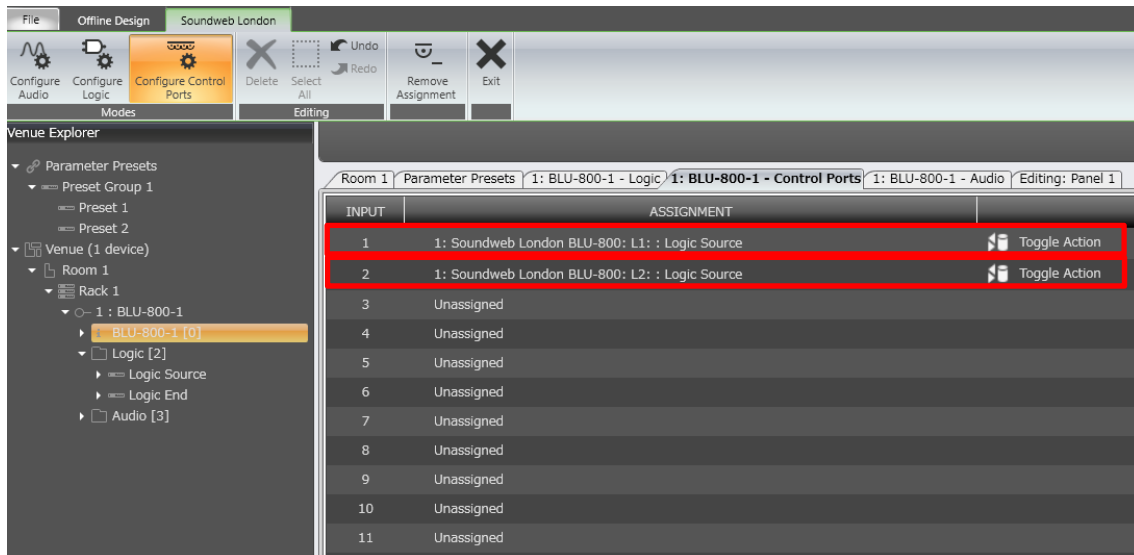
File Offline Design Soundweb London

Configure Audio
Configure Logic
Configure Control Ports
Modes
Delete
Select All
Undo
Redo
Editing
Remove Assignment
Exit

Venue Explorer

Parameter Presets
Preset Group 1
Preset 1
Preset 2
Venue (1 device)
Room 1
Rack 1
1 : BLU-800-1
BLU-800-1 [0]
Logic [2]
Logic Source
Logic End
Audio [3]

Room 1 | Parameter Presets | 1: BLU-800-1 - Logic | 1: BLU-800-1 - Control Ports | 1: BLU-800-1 - Audio | Editing: Panel 1

| INPUT | ASSIGNMENT | |
|---|---|---|
| 1 | 1: Soundweb London BLU-800: L1: : Logic Source | Toggle Action |
| 2 | 1: Soundweb London BLU-800: L2: : Logic Source | Toggle Action |
| 3 | Unassigned | |
| 4 | Unassigned | |
| 5 | Unassigned | |
| 6 | Unassigned | |
| 7 | Unassigned | |
| 8 | Unassigned | |
| 9 | Unassigned | |
| 10 | Unassigned | |
| 11 | Unassigned | |